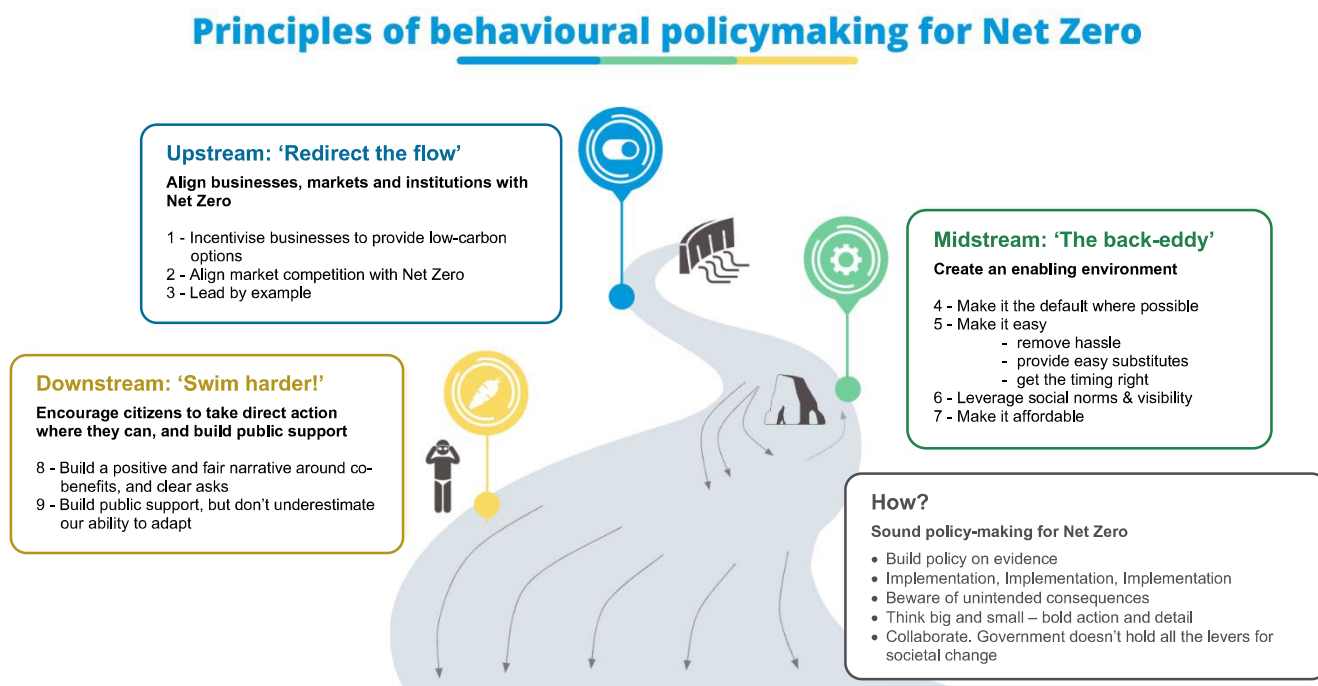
Principles of behavioural policymaking for Net Zero

Upstream: 'Redirect the flow'

Align businesses, markets and institutions with Net Zero

1 - Incentivise businesses to provide low-carbon options
2 - Align market competition with Net Zero
3 - Lead by example

Midstream: 'The back-eddy'

Create an enabling environment

4 - Make it the default where possible
5 - Make it easy
- remove hassle
- provide easy substitutes
- get the timing right
6 - Leverage social norms & visibility
7 - Make it affordable

Downstream: 'Swim harder!'

Encourage citizens to take direct action where they can, and build public support

8 - Build a positive and fair narrative around co-benefits, and clear asks
9 - Build public support, but don't underestimate our ability to adapt

How?

Sound policy-making for Net Zero

• Build policy on evidence
• Implementation, Implementation, Implementation
• Beware of unintended consequences
• Think big and small – bold action and detail
• Collaborate. Government doesn't hold all the levers for societal change